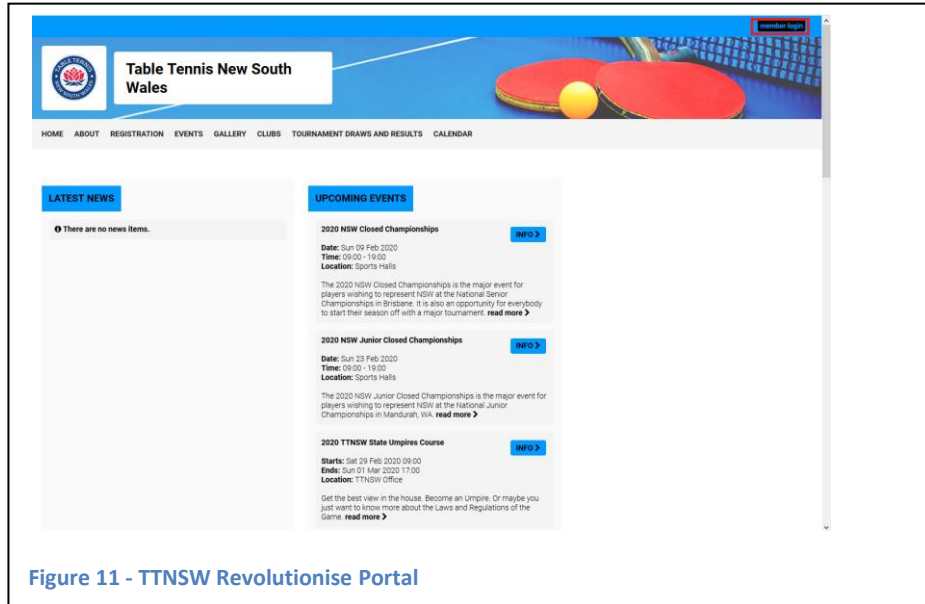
member login

TABLE TENNIS NEW SOUTH WALES

Table Tennis New South Wales

HOME ABOUT REGISTRATION EVENTS GALLERY CLUBS TOURNAMENT DRAWS AND RESULTS CALENDAR

LATEST NEWS

There are no news items.

UPCOMING EVENTS

2020 NSW Closed Championships

INFO >

Date: Sun 09 Feb 2020
Time: 09:00 - 19:00
Location: Sports Halls

The 2020 NSW Closed Championships is the major event for players wishing to represent NSW at the National Senior Championships in Brisbane. It is also an opportunity for everybody to start their season off with a major tournament. read more >

2020 NSW Junior Closed Championships

INFO >

Date: Sun 23 Feb 2020
Time: 09:00 - 19:00
Location: Sports Halls

The 2020 NSW Junior Closed Championships is the major event for players wishing to represent NSW at the National Junior Championships in Mandurah, WA. read more >

2020 TTNSW State Umpires Course

INFO >

Starts: Sat 29 Feb 2020 09:00
Ends: Sun 01 Mar 2020 17:00
Location: TTNSW Office

Get the best view in the house. Become an Umpire. Or maybe you just want to know more about the Laws and Regulations of the Game. read more >

Figure 11 - TTNSW Revolutionise Portal